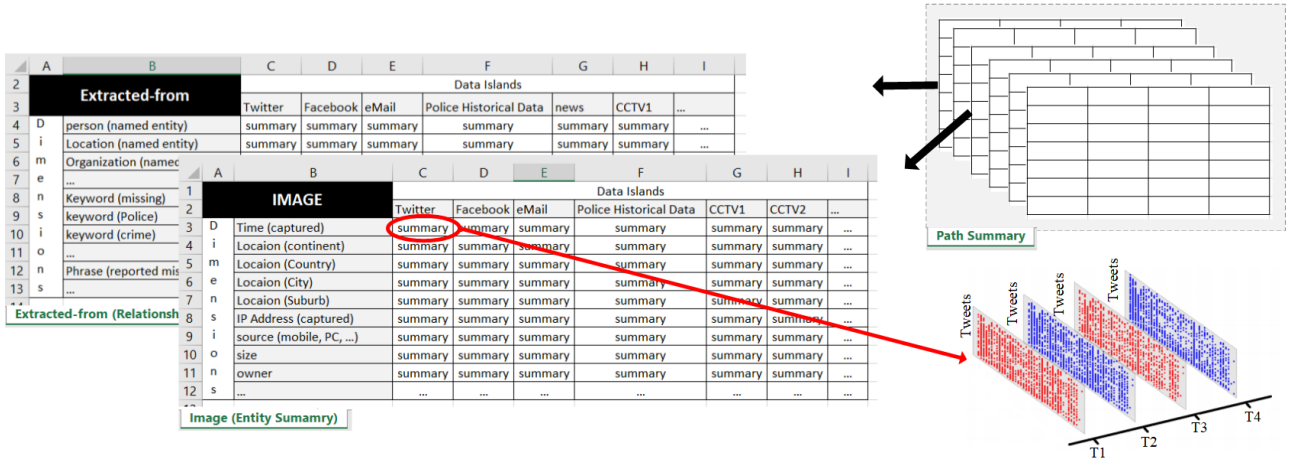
| | A | B | C | D | E | F | G | H | I |
|---|---|---|---|---|---|---|---|---|---|
| 2 | | Extracted-from | Data Islands | | | | | | |
| 3 | | | Twitter | Facebook | eMail | Police Historical Data | news | CCTV1 | ... |
| 4 | D | person (named entity) | summary | summary | summary | summary | summary | summary | ... |
| 5 | i | Location (named entity) | summary | summary | summary | summary | summary | summary | ... |
| 6 | m | Organization (named | | | | | | | |
| 7 | e | ... | | | | | | | |
| 8 | n | Keyword (missing) | | | | | | | |
| 9 | s | keyword (Police) | | | | | | | |
| 10 | i | keyword (crime) | | | | | | | |
| 11 | o | ... | | | | | | | |
| 12 | n | Phrase (reported mis | | | | | | | |
| 13 | s | ... | | | | | | | |

Extracted-from (Relationsh

| | A | B | C | D | E | F | G | H | I |
|---|---|---|---|---|---|---|---|---|---|
| 1 | | IMAGE | Data Islands | | | | | | |
| 2 | | | Twitter | Facebook | eMail | Police Historical Data | CCTV1 | CCTV2 | ... |
| 3 | D | Time (captured) | summary | summary | summary | summary | summary | summary | ... |
| 4 | i | Locaion (continent) | summary | summary | summary | summary | summary | summary | ... |
| 5 | m | Locaion (Country) | summary | summary | summary | summary | summary | summary | ... |
| 6 | e | Locaion (City) | summary | summary | summary | summary | summary | summary | ... |
| 7 | n | Locaion (Suburb) | summary | summary | summary | summary | summary | summary | ... |
| 8 | s | IP Address (captured) | summary | summary | summary | summary | summary | summary | ... |
| 9 | i | source (mobile, PC, ...) | summary | summary | summary | summary | summary | summary | ... |
| 10 | o | size | summary | summary | summary | summary | summary | summary | ... |
| 11 | n | owner | summary | summary | summary | summary | summary | summary | ... |
| 12 | s | ... | ... | ... | ... | ... | ... | ... | ... |

Image (Entity Sumamry)

Path Summary

Tweets
Tweets
Tweets
Tweets
Tweets

T1
T2
T3
T4